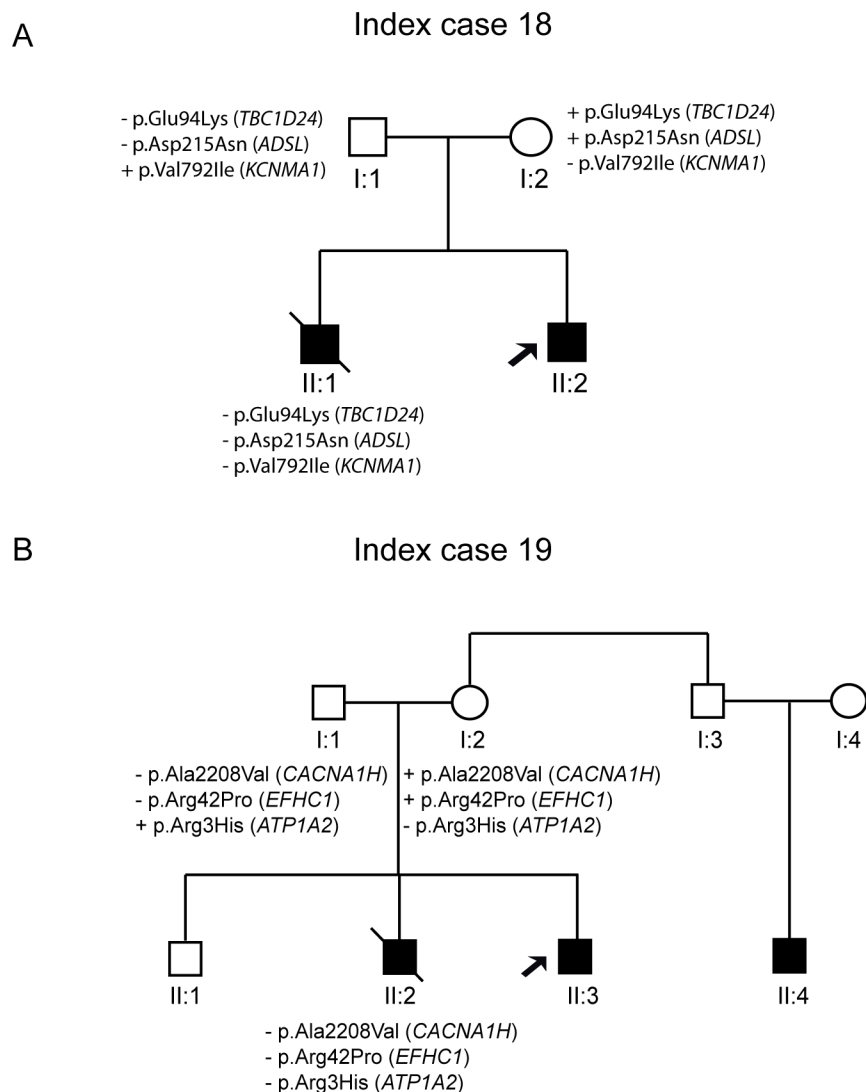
A

Index case 18

- p.Glu94Lys (*TBC1D24*)
- p.Asp215Asn (*ADSL*)
+ p.Val792Ile (*KCNMA1*)

I:1

+ p.Glu94Lys (*TBC1D24*)
+ p.Asp215Asn (*ADSL*)
- p.Val792Ile (*KCNMA1*)

I:2

II:1

II:2

- p.Glu94Lys (*TBC1D24*)
- p.Asp215Asn (*ADSL*)
- p.Val792Ile (*KCNMA1*)

B

Index case 19

I:1

I:2

I:3

I:4

- p.Ala2208Val (*CACNA1H*)
- p.Arg42Pro (*EFHC1*)
+ p.Arg3His (*ATP1A2*)

+ p.Ala2208Val (*CACNA1H*)
+ p.Arg42Pro (*EFHC1*)
- p.Arg3His (*ATP1A2*)

II:1

II:2

II:3

II:4

- p.Ala2208Val (*CACNA1H*)
- p.Arg42Pro (*EFHC1*)
- p.Arg3His (*ATP1A2*)